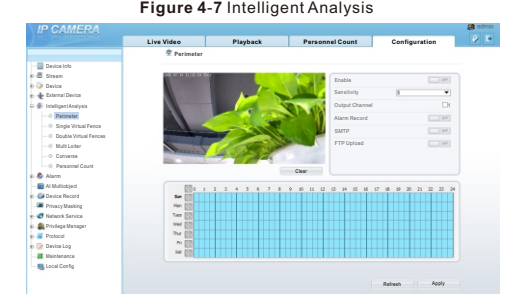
**Figure 4-7** Intelligent Analysis

IP CAMERA

admin

Live Video | Playback | Personnel Count | Configuration

Perimeter

Device Info
Stream
Device
External Device
Intelligent Analysis
Perimeter
Single Virtual Fence
Double Virtual Fences
Multi Loiter
Converse
Personnel Count
Alarm
AI Multiobject
Device Record
Privacy Masking
Network Service
Privilege Manager
Protocol
Device Log
Maintenance
Local Config

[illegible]

Enable OFF
Sensitivity 5
Output Channel
Alarm Record OFF
SMTP OFF
FTP Upload OFF

Clear

0 1 2 3 4 5 6 7 8 9 10 11 12 13 14 15 16 17 18 19 20 21 22 23 24
Sun
Mon
Tues
Wed
Thur
Fri
Sat

Refresh Apply